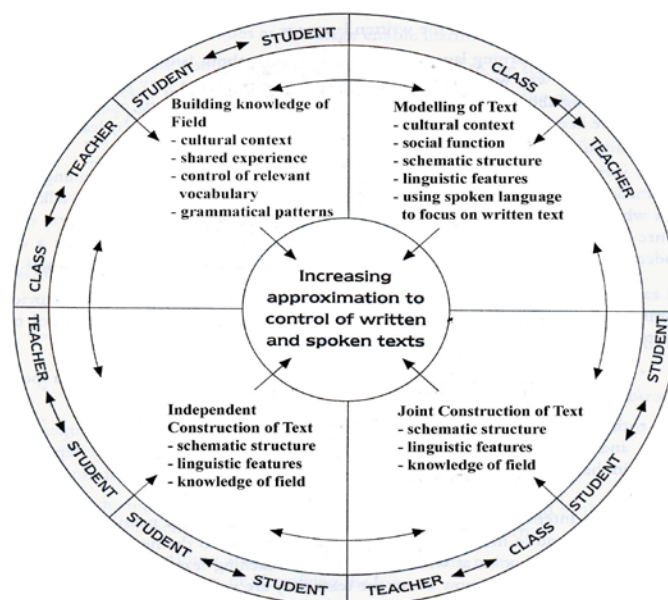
STUDENT
STUDENT
TEACHER
CLASS
Building knowledge of Field
- cultural context
- shared experience
- control of relevant vocabulary
- grammatical patterns

CLASS
TEACHER
Modelling of Text
- cultural context
- social function
- schematic structure
- linguistic features
- using spoken language to focus on written text

Increasing approximation to control of written and spoken texts

TEACHER
STUDENT
Independent Construction of Text
- schematic structure
- linguistic features
- knowledge of field

STUDENT
STUDENT
Joint Construction of Text
- schematic structure
- linguistic features
- knowledge of field

STUDENT
STUDENT
TEACHER
CLASS